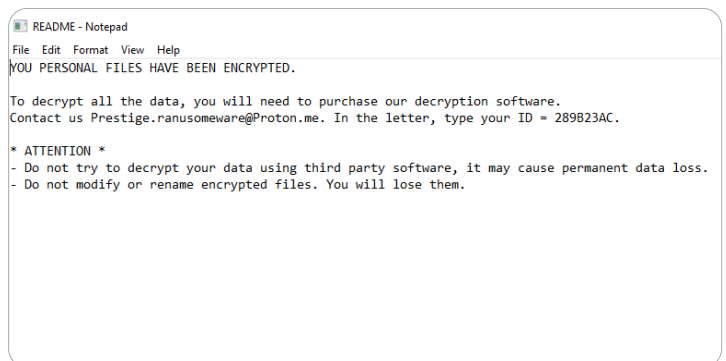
README - Notepad

File Edit Format View Help

YOU PERSONAL FILES HAVE BEEN ENCRYPTED.

To decrypt all the data, you will need to purchase our decryption software.
Contact us Prestige.ranusomeware@Proton.me. In the letter, type your ID = 289B23AC.

* ATTENTION *
- Do not try to decrypt your data using third party software, it may cause permanent data loss.
- Do not modify or rename encrypted files. You will lose them.